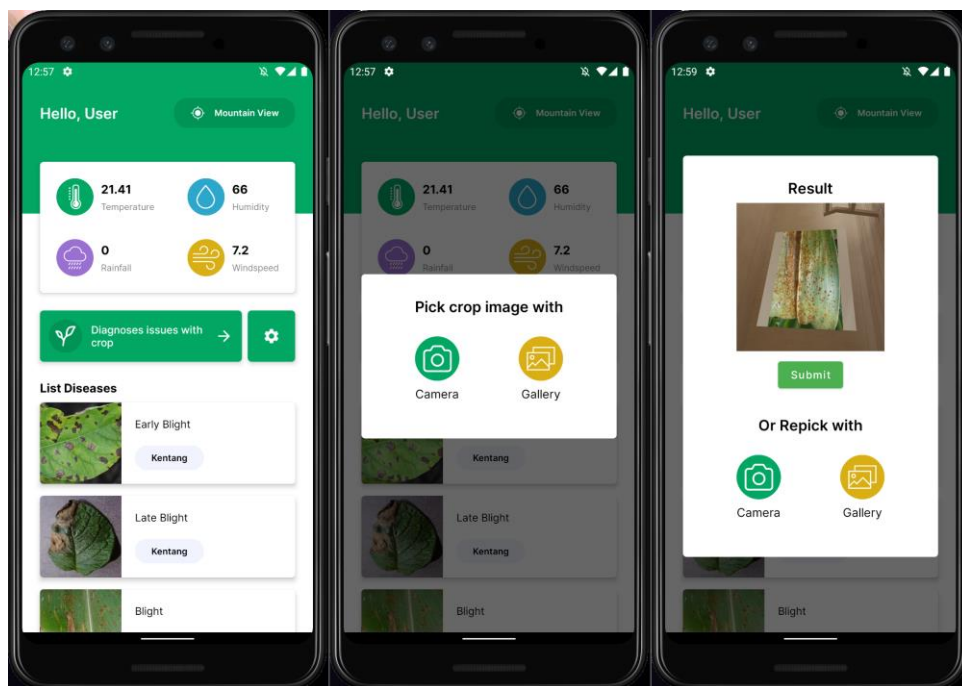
12:57

Hello, User

Mountain View

21.41
Temperature

66
Humidity

0
Rainfall

7.2
Windspeed

Diagnoses issues with crop

List Diseases

Early Blight
Kentang

Late Blight
Kentang

Blight

12:57

Hello, User

Mountain View

21.41
Temperature

66
Humidity

0
Rainfall

7.2
Windspeed

Pick crop image with

Camera

Gallery

Kentang

Late Blight
Kentang

Blight

12:59

Hello, User

Mountain View

Result

Submit

Or Repick with

Camera

Gallery

Blight